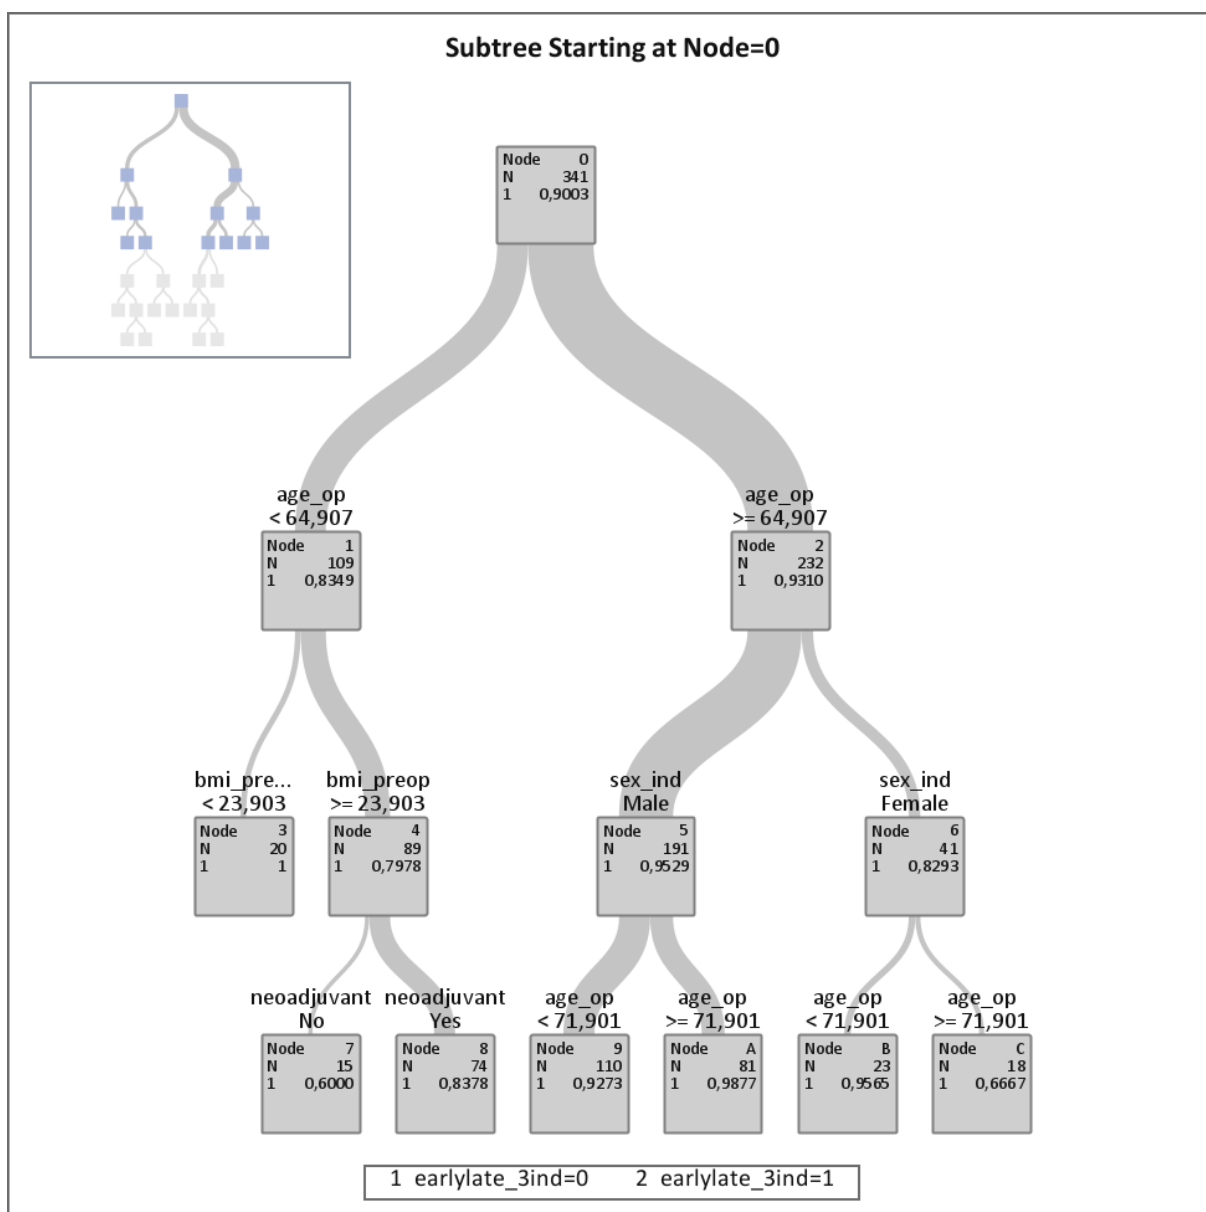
Subtree Starting at Node=0

| Node | 0 |
|---|---|
| N | 341 |
| 1 | 0,9003 |

age_op
< 64,907

| Node | 1 |
|---|---|
| N | 109 |
| 1 | 0,8349 |

age_op
>= 64,907

| Node | 2 |
|---|---|
| N | 232 |
| 1 | 0,9310 |

bmi_pre...
< 23,903

| Node | 3 |
|---|---|
| N | 20 |
| 1 | 1 |

bmi_preop
>= 23,903

| Node | 4 |
|---|---|
| N | 89 |
| 1 | 0,7978 |

sex_ind
Male

| Node | 5 |
|---|---|
| N | 191 |
| 1 | 0,9529 |

sex_ind
Female

| Node | 6 |
|---|---|
| N | 41 |
| 1 | 0,8293 |

neoadjuvant
No

| Node | 7 |
|---|---|
| N | 15 |
| 1 | 0,6000 |

neoadjuvant
Yes

| Node | 8 |
|---|---|
| N | 74 |
| 1 | 0,8378 |

age_op
< 71,901

| Node | 9 |
|---|---|
| N | 110 |
| 1 | 0,9273 |

age_op
>= 71,901

| Node | A |
|---|---|
| N | 81 |
| 1 | 0,9877 |

age_op
< 71,901

| Node | B |
|---|---|
| N | 23 |
| 1 | 0,9565 |

age_op
>= 71,901

| Node | C |
|---|---|
| N | 18 |
| 1 | 0,6667 |

1 earlylate_3ind=0 2 earlylate_3ind=1